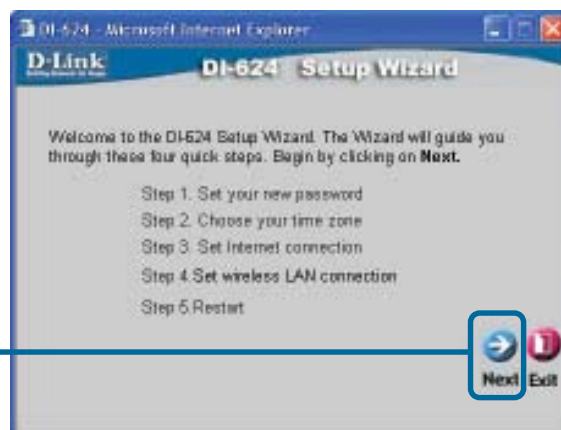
DI-624 - Microsoft Internet Explorer

D-Link
Building Networks for People

DI-624 Setup Wizard

Welcome to the DI-624 Setup Wizard. The Wizard will guide you through these four quick steps. Begin by clicking on **Next.**

Step 1. Set your new password
Step 2. Choose your time zone
Step 3. Set Internet connection
Step 4.Set wireless LAN connection
Step 5.Restart

Next Exit